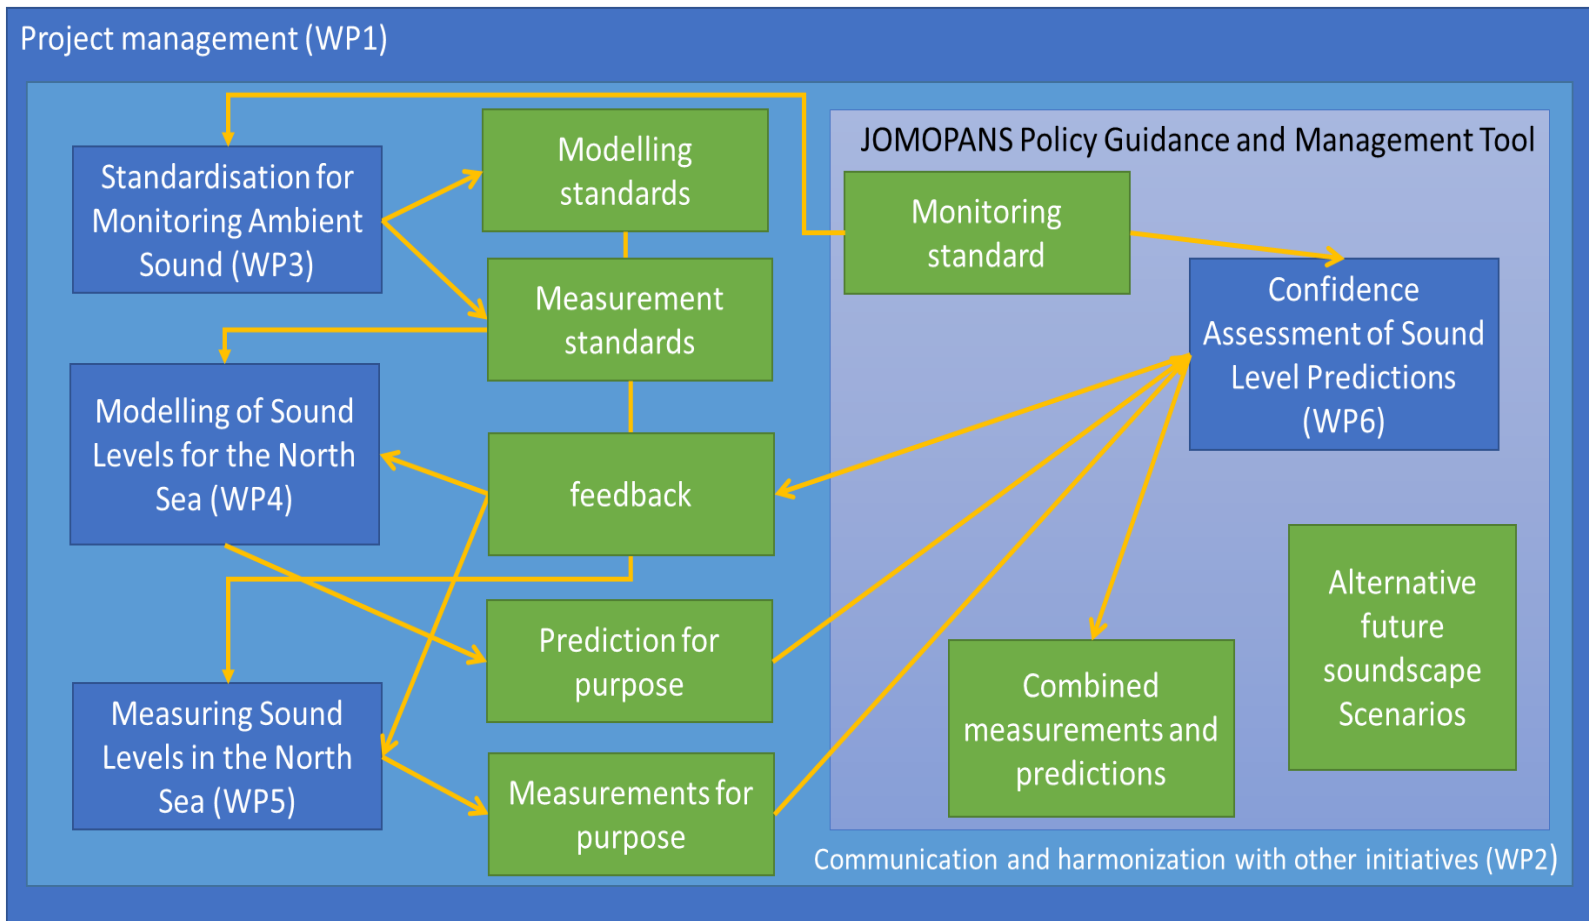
Project management (WP1)

Standardisation for Monitoring Ambient Sound (WP3)

Modelling standards

Measurement standards

Modelling of Sound Levels for the North Sea (WP4)

feedback

Prediction for purpose

Measuring Sound Levels in the North Sea (WP5)

Measurements for purpose

JOMOPANS Policy Guidance and Management Tool

Monitoring standard

Confidence Assessment of Sound Level Predictions (WP6)

Alternative future soundscape Scenarios

Combined measurements and predictions

Communication and harmonization with other initiatives (WP2)